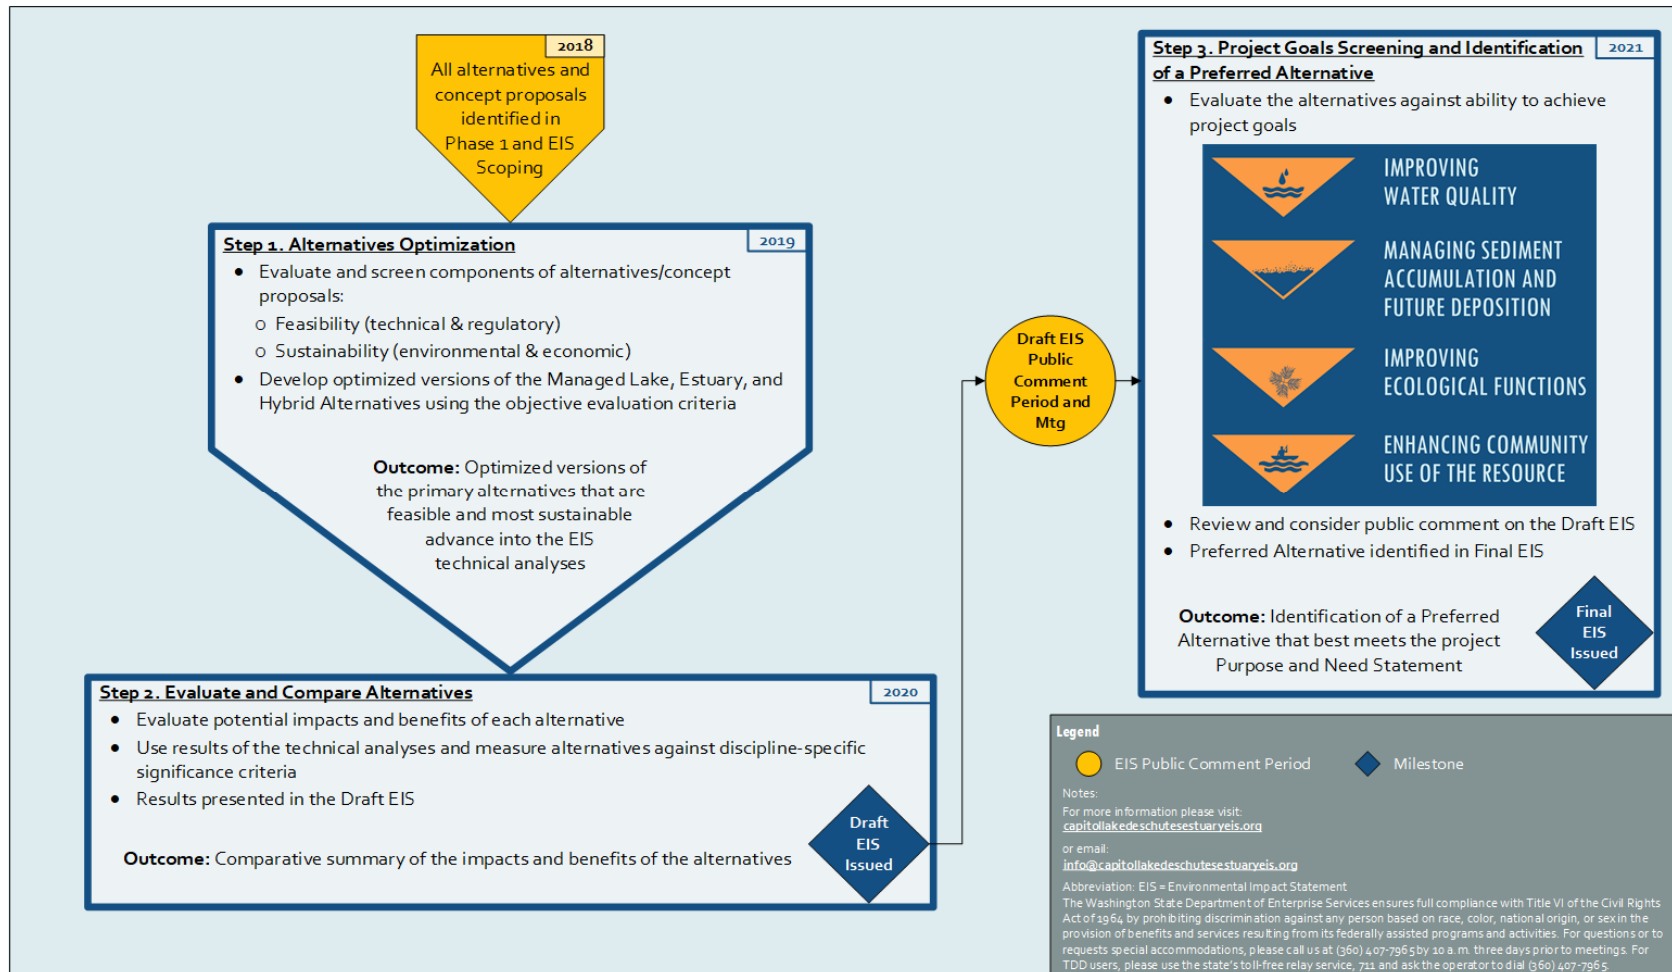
2018

All alternatives and concept proposals identified in Phase 1 and EIS Scoping

Step 1. Alternatives Optimization

2019

- Evaluate and screen components of alternatives/concept proposals:
  - Feasibility (technical & regulatory)
  - Sustainability (environmental & economic)
- Develop optimized versions of the Managed Lake, Estuary, and Hybrid Alternatives using the objective evaluation criteria

**Outcome:** Optimized versions of the primary alternatives that are feasible and most sustainable advance into the EIS technical analyses

Step 2. Evaluate and Compare Alternatives

2020

- Evaluate potential impacts and benefits of each alternative
- Use results of the technical analyses and measure alternatives against discipline-specific significance criteria
- Results presented in the Draft EIS

**Outcome:** Comparative summary of the impacts and benefits of the alternatives

Draft EIS Issued

Draft EIS Public Comment Period and Mtg

Step 3. Project Goals Screening and Identification of a Preferred Alternative

2021

- Evaluate the alternatives against ability to achieve project goals

IMPROVING WATER QUALITY

MANAGING SEDIMENT ACCUMULATION AND FUTURE DEPOSITION

IMPROVING ECOLOGICAL FUNCTIONS

ENHANCING COMMUNITY USE OF THE RESOURCE

- Review and consider public comment on the Draft EIS
- Preferred Alternative identified in Final EIS

**Outcome:** Identification of a Preferred Alternative that best meets the project Purpose and Need Statement

Final EIS Issued

Legend

EIS Public Comment Period

Milestone

Notes:

For more information please visit: capitollakedeschutesestuaryeis.org

or email: info@capitollakedeschutesestuaryeis.org

Abbreviation: EIS = Environmental Impact Statement

The Washington State Department of Enterprise Services ensures full compliance with Title VI of the Civil Rights Act of 1964 by prohibiting discrimination against any person based on race, color, national origin, or sex in the provision of benefits and services resulting from its federally assisted programs and activities. For questions or to requests special accommodations, please call us at (360) 407-7965 by 10 a.m. three days prior to meetings. For TDD users, please use the state's toll-free relay service, 711 and ask the operator to dial (360) 407-7965